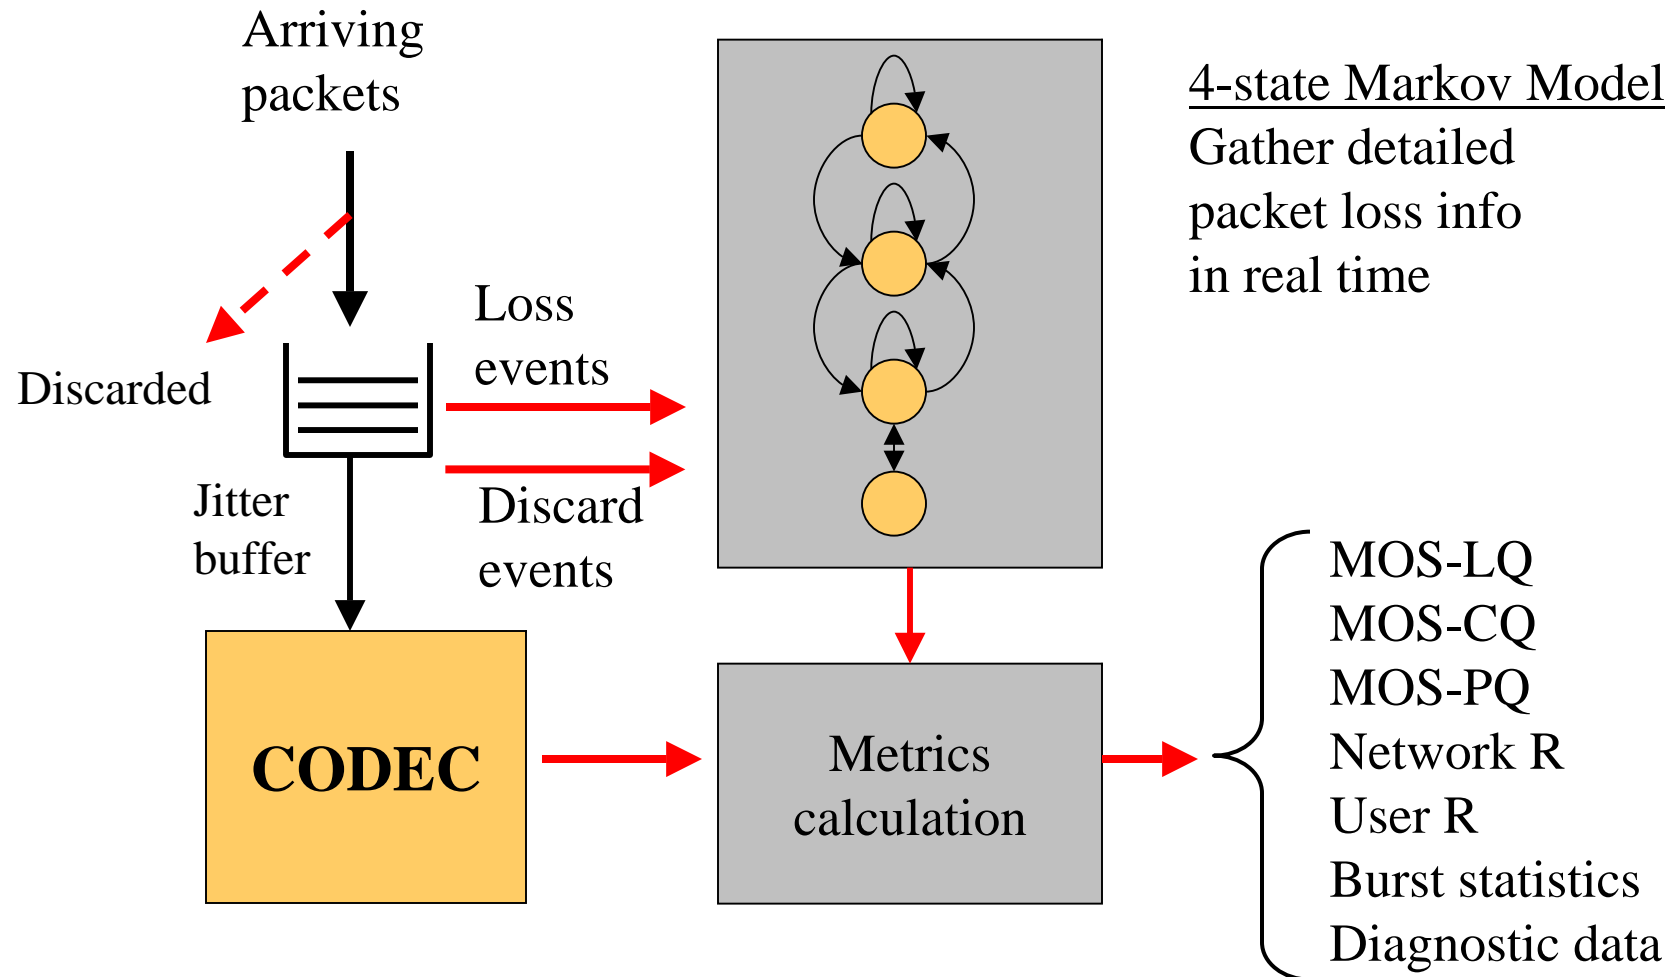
Arriving packets

4-state Markov Model
Gather detailed packet loss info in real time

Discarded

Loss events

Discard events

Jitter buffer

CODEC

Metrics calculation

MOS-LQ
MOS-CQ
MOS-PQ
Network R
User R
Burst statistics
Diagnostic data